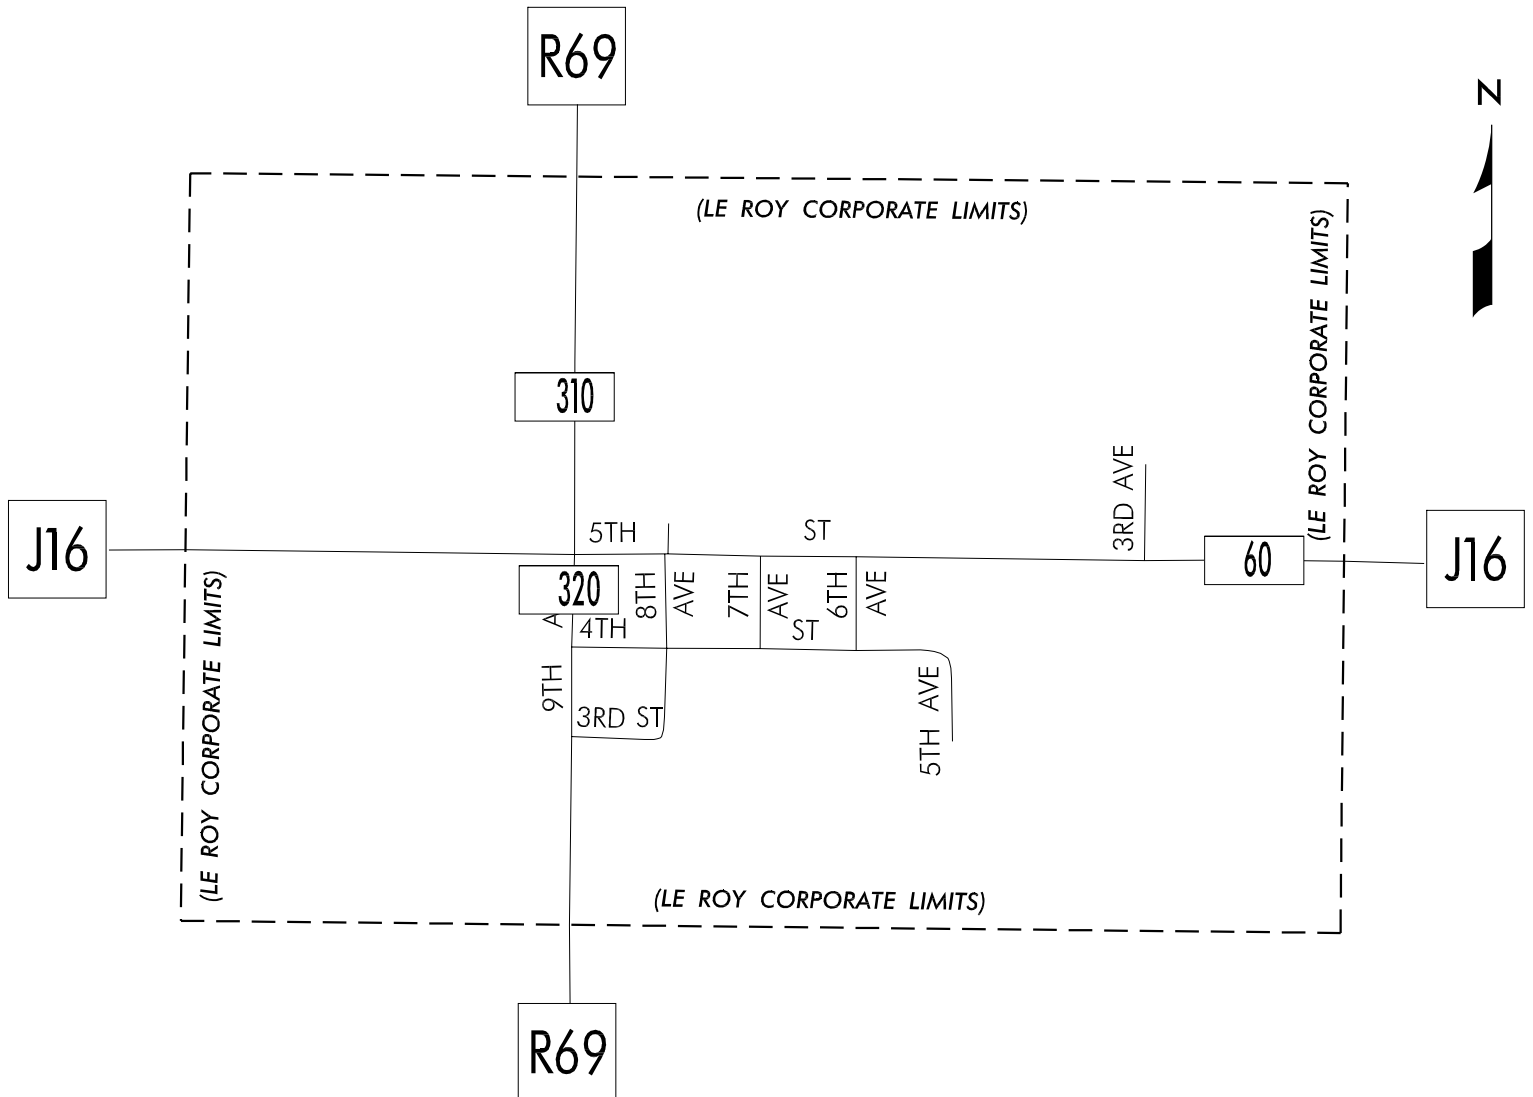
R69

N

(LE ROY CORPORATE LIMITS)

(LE ROY CORPORATE LIMITS)

310

3RD AVE

J16

5TH

ST

60

J16

320

8TH

AVE

7TH

AVE

6TH

AVE

A

4TH

ST

(LE ROY CORPORATE LIMITS)

9TH

3RD ST

5TH AVE

(LE ROY CORPORATE LIMITS)

R69